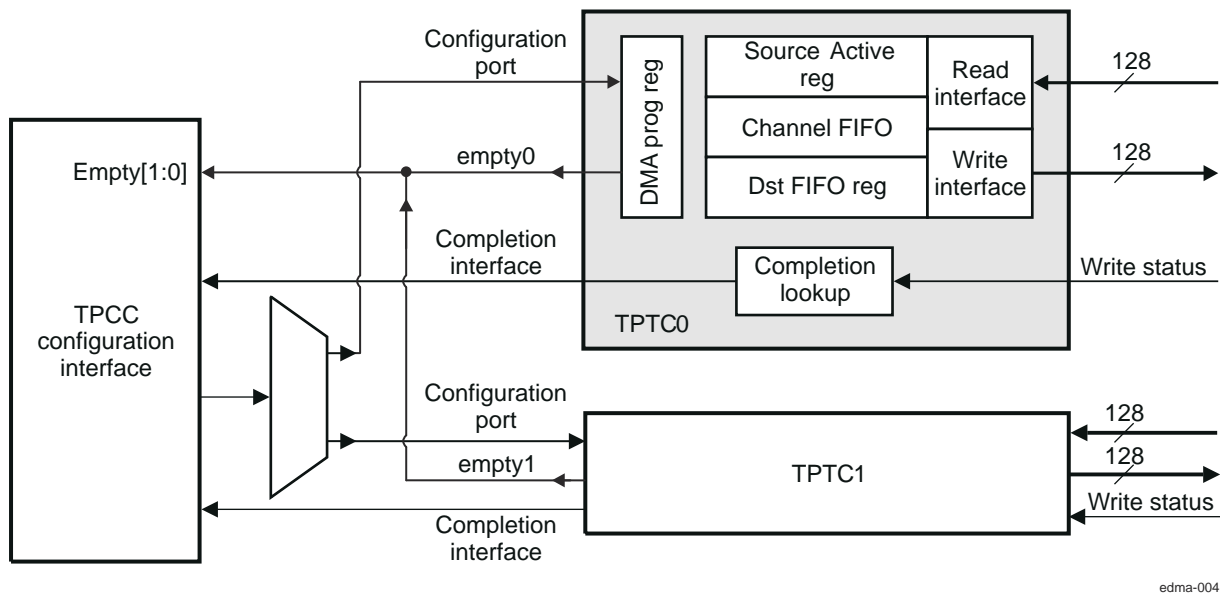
Configuration port

DMA prog reg

Source Active reg

Read interface

128

Channel FIFO

Empty[1:0]

empty0

Write interface

128

Dst FIFO reg

Completion interface

Completion lookup

Write status

TPCC configuration interface

TPTC0

Configuration port

128

empty1

TPTC1

128

Write status

Completion interface

edma-004